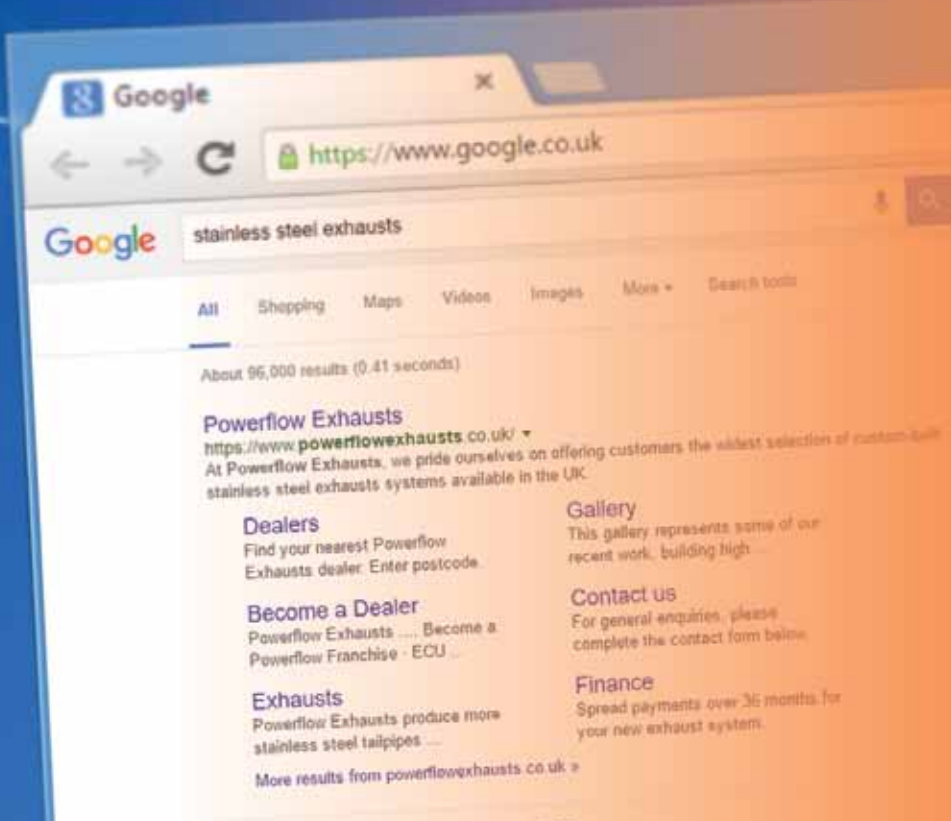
Google

https://www.google.co.uk

Google

stainless steel exhausts

All Shopping Maps Videos Images More Search tools

About 96,000 results (0.41 seconds)

Powerflow Exhausts
https://www.powerflowexhausts.co.uk/
At Powerflow Exhausts, we pride ourselves on offering customers the widest selection of custom built stainless steel exhausts systems available in the UK.

Dealers
Find your nearest Powerflow Exhausts dealer. Enter postcode.

Gallery
This gallery represents some of our recent work, building high ...

Become a Dealer
Powerflow Exhausts .... Become a Powerflow Franchise · ECU ...

Contact us
For general enquiries, please complete the contact form below.

Exhausts
Powerflow Exhausts produce more stainless steel tailpipes ...

Finance
Spread payments over 36 months for your new exhaust system.

More results from powerflowexhausts.co.uk »